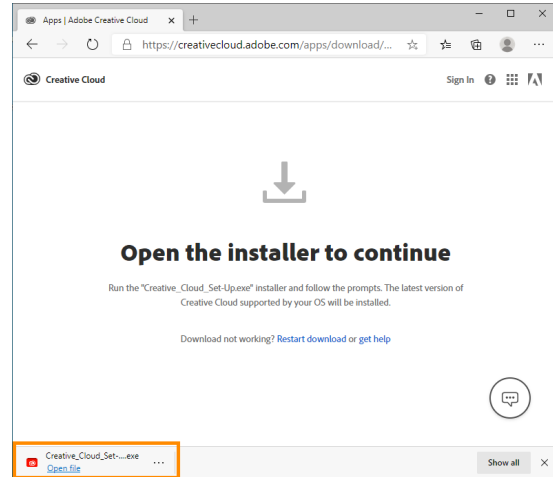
Apps | Adobe Creative Cloud ×

https://creativecloud.adobe.com/apps/download/...

Creative Cloud

Sign In

Open the installer to continue

Run the "Creative_Cloud_Set-Up.exe" installer and follow the prompts. The latest version of Creative Cloud supported by your OS will be installed.

Download not working? Restart download or get help

Creative_Cloud_Set-....exe
Open file

...

Show all

×